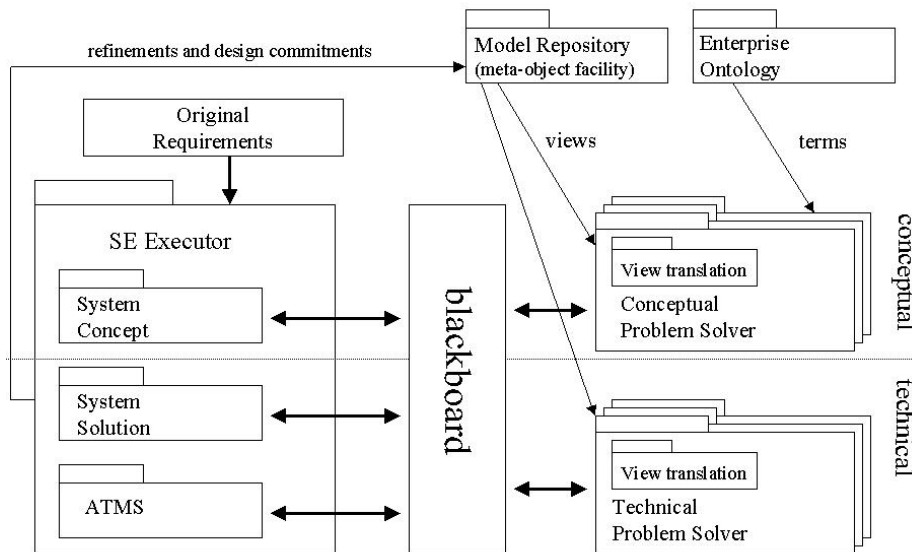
refinements and design commitments

Model Repository
(meta-object facility)

Enterprise
Ontology

Original
Requirements

views

terms

SE Executor

System
Concept

System
Solution

ATMS

blackboard

View translation

Conceptual
Problem Solver

View translation

Technical
Problem Solver

conceptual

technical